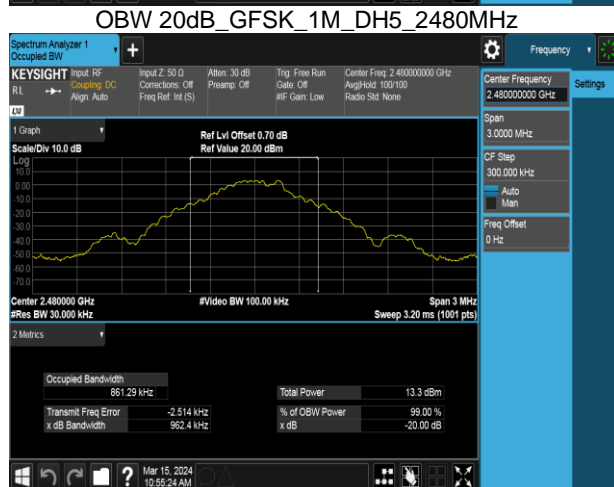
OBW 20dB_GFSK_1M_DH5_2480MHz

Spectrum Analyzer 1
Occupied BW

Frequency

KEYSIGHT Input: RF
Coupling: DC
Align: Auto

Input Z: 50 Ω
Corrections: Off
Freq Ref: Int (S)

Atten: 30 dB
Preamp: Off

Trig: Free Run
Gate: Off
#IF Gain: Low

Center Freq: 2.480000000 GHz
Avg|Hold: 100/100
Radio Std: None

Center Frequency
2.480000000 GHz

Settings

Span
3.0000 MHz

CF Step
300.000 kHz
Auto
Man

Freq Offset
0 Hz

1 Graph

Scale/Div 10.0 dB
Log

Ref Lvl Offset 0.70 dB
Ref Value 20.00 dBm

10.0
0.00
-10.0
-20.0
-30.0
-40.0
-50.0
-60.0
-70.0
-80.0

Center 2.480000 GHz
#Res BW 30.000 kHz

#Video BW 100.00 kHz

Span 3 MHz
Sweep 3.20 ms (1001 pts)

2 Metrics

| Occupied Bandwidth | |
|---|---|
| | 861.29 kHz |
| Transmit Freq Error | -2.514 kHz |
| x dB Bandwidth | 962.4 kHz |

| Total Power | 13.3 dBm |
|---|---|
| % of OBW Power | 99.00 % |
| x dB | -20.00 dB |

Mar 15, 2024
10:55:24 AM